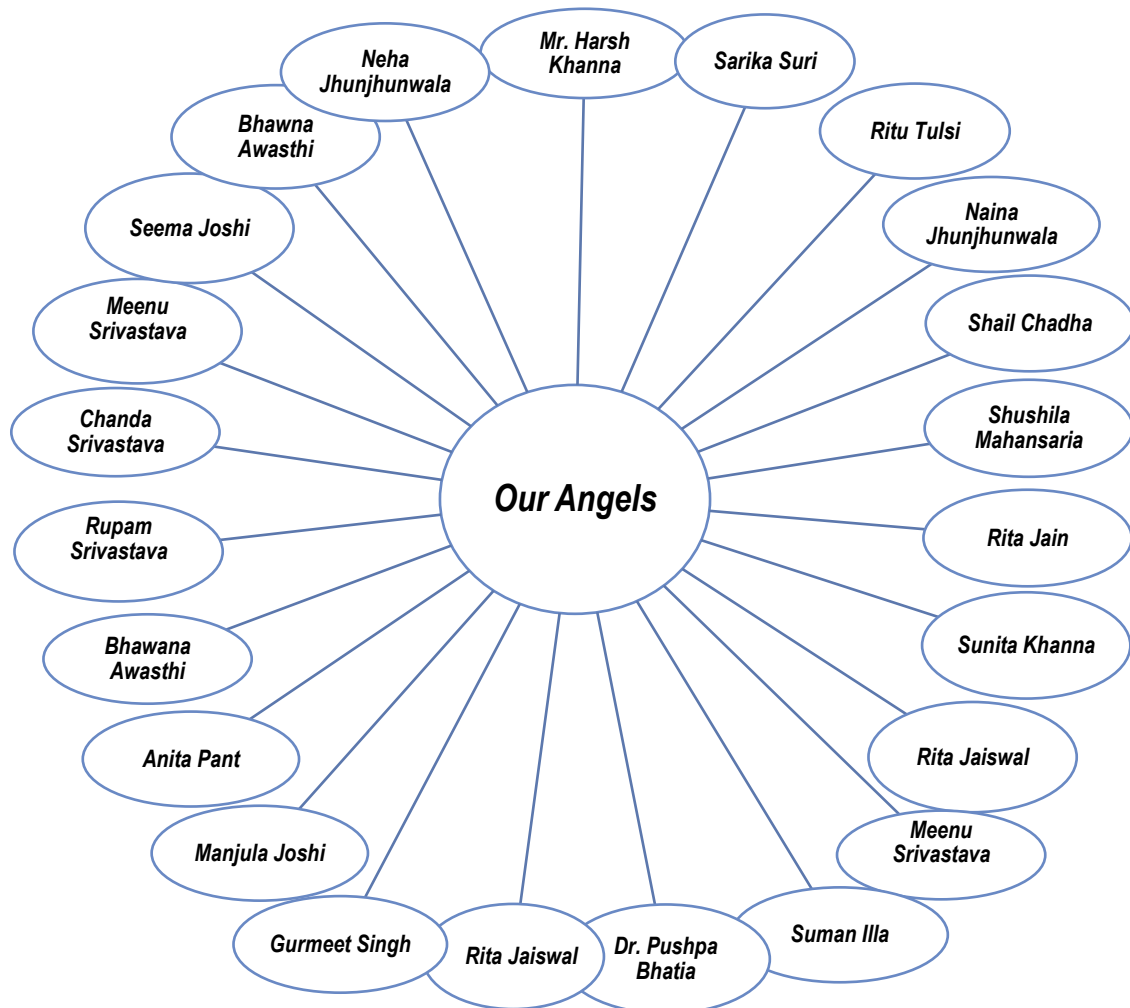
Our Angels

Mr. Harsh Khanna

Sarika Suri

Ritu Tulsi

Naina Jhunjhunwala

Shail Chadha

Shushila Mahansaria

Rita Jain

Sunita Khanna

Rita Jaiswal

Meenu Srivastava

Suman Illa

Dr. Pushpa Bhatia

Rita Jaiswal

Gurmeet Singh

Manjula Joshi

Anita Pant

Bhawana Awasthi

Rupam Srivastava

Chanda Srivastava

Meenu Srivastava

Seema Joshi

Bhawna Awasthi

Neha Jhunjhunwala